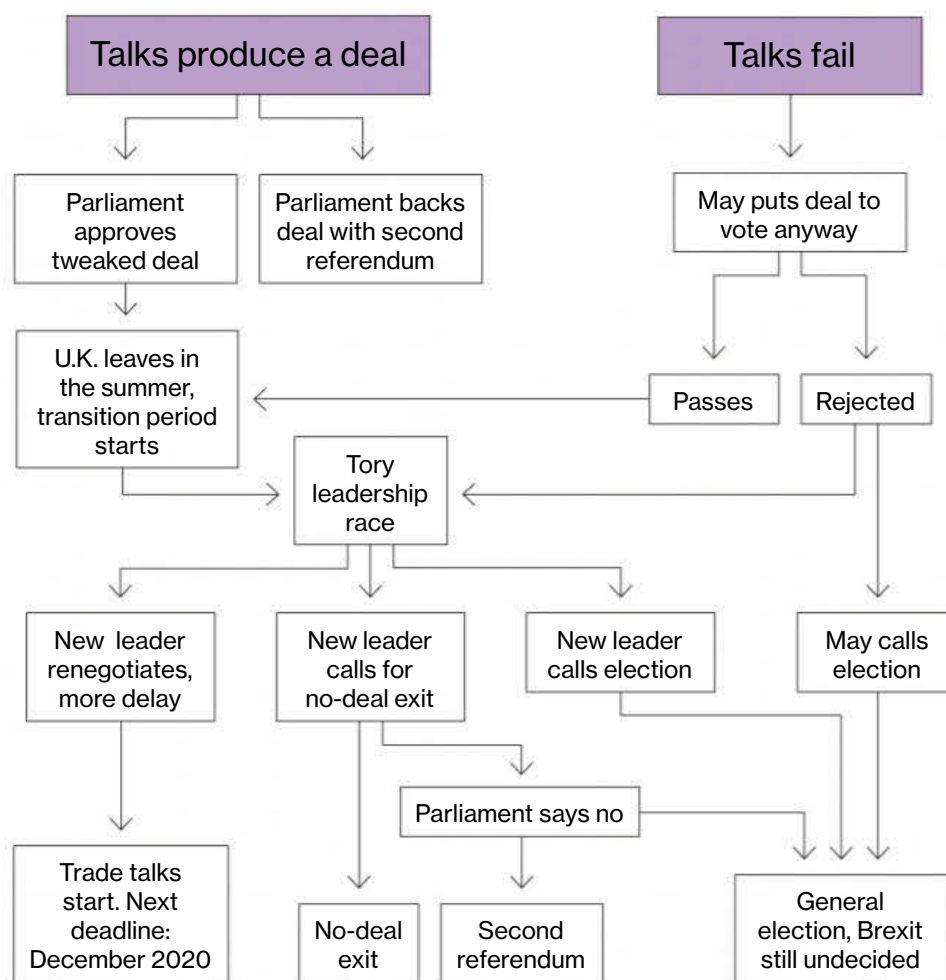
Talks produce a deal

Talks fail

Parliament approves tweaked deal

Parliament backs deal with second referendum

May puts deal to vote anyway

U.K. leaves in the summer, transition period starts

Passes

Rejected

Tory leadership race

New leader renegotiates, more delay

New leader calls for no-deal exit

New leader calls election

May calls election

Parliament says no

Trade talks start. Next deadline: December 2020

No-deal exit

Second referendum

General election, Brexit still undecided